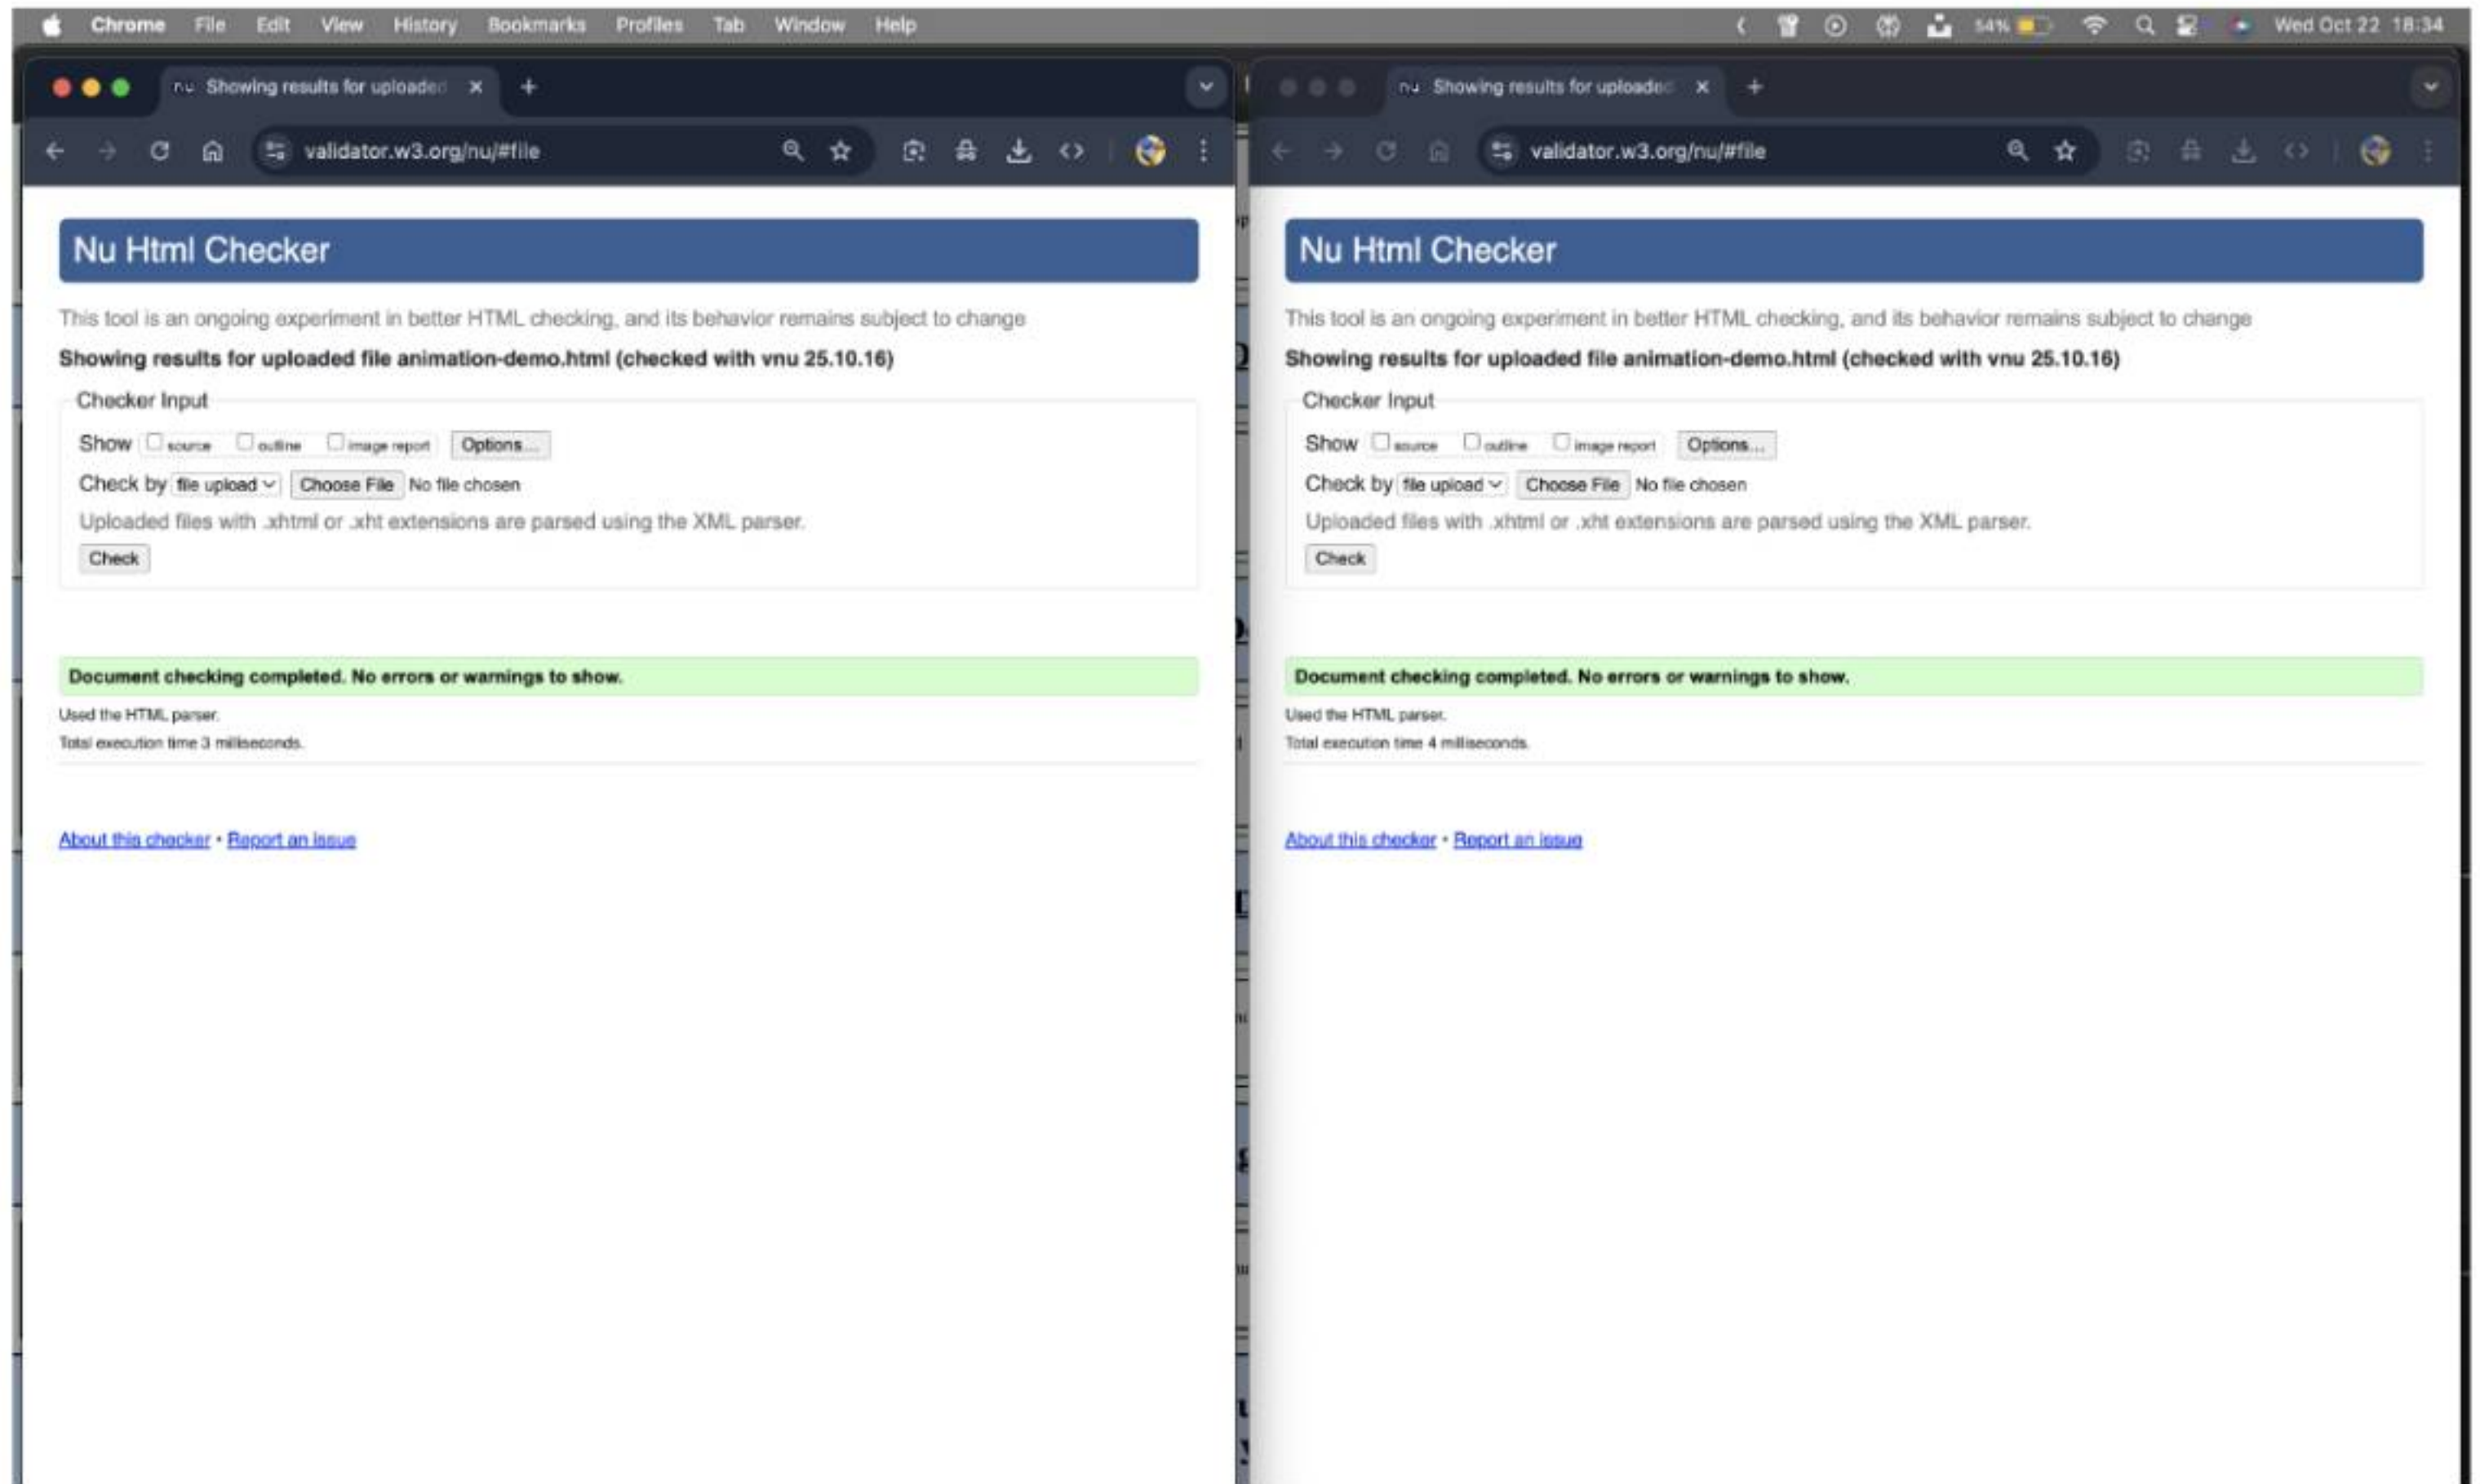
Chrome File Edit View History Bookmarks Profiles Tab Window Help

54% Wed Oct 22 18:34

nu Showing results for uploaded ×

+

validator.w3.org/nu/#file

Nu Html Checker

This tool is an ongoing experiment in better HTML checking, and its behavior remains subject to change

Showing results for uploaded file animation-demo.html (checked with vnu 25.10.16)

Checker Input

Show source outline image report Options...

Check by file upload Choose File No file chosen

Uploaded files with .xhtml or .xht extensions are parsed using the XML parser.

Check

Document checking completed. No errors or warnings to show.

Used the HTML parser.

Total execution time 3 milliseconds.

About this checker • Report an issue

nu Showing results for uploaded ×

+

validator.w3.org/nu/#file

Nu Html Checker

This tool is an ongoing experiment in better HTML checking, and its behavior remains subject to change

Showing results for uploaded file animation-demo.html (checked with vnu 25.10.16)

Checker Input

Show source outline image report Options...

Check by file upload Choose File No file chosen

Uploaded files with .xhtml or .xht extensions are parsed using the XML parser.

Check

Document checking completed. No errors or warnings to show.

Used the HTML parser.

Total execution time 4 milliseconds.

About this checker • Report an issue